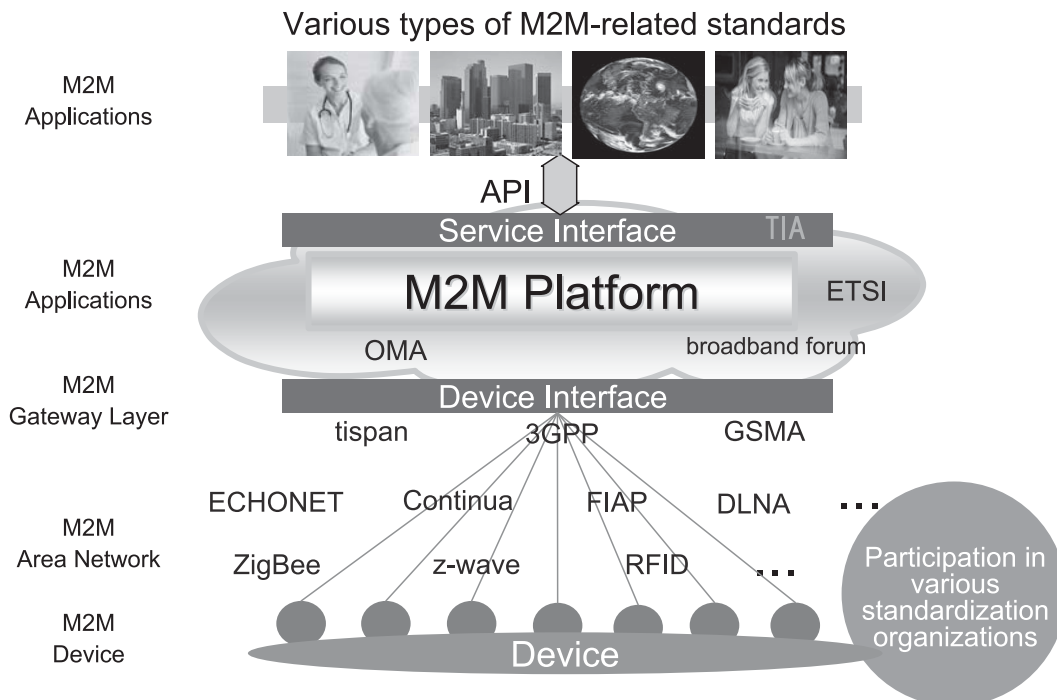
Various types of M2M-related standards

M2M Applications

API

Service Interface TIA

M2M Applications

M2M Platform

ETSI

OMA

broadband forum

M2M Gateway Layer

Device Interface

tispan 3GPP GSMA

ECHONET Continua FIAP DLNA ...

M2M Area Network

ZigBee z-wave RFID ...

Participation in various standardization organizations

M2M Device

Device